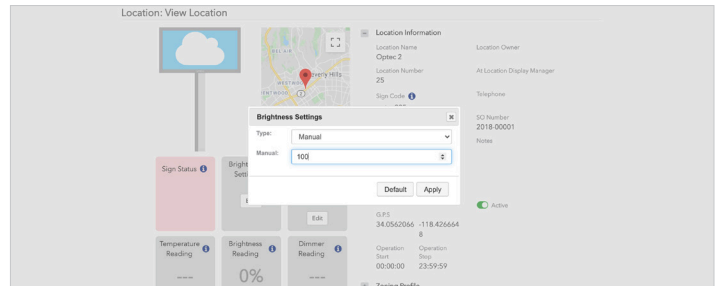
Location: View Location

BEL AIR
WESTWOOD
Beverly Hills

Location Information
Location Name
Optec 2
Location Owner
Location Number
25
At Location Display Manager
Sign Code
Telephone
SO Number
2018-00001
Notes

Brightness Settings
Type:
Manual
Manual:
100
Default
Apply

Sign Status
Bright
Setti
Edit
Active
G.P.S
34.0562066 -118.4266648
Temperature Reading
---
Brightness Reading
0%
Dimmer Reading
---
Operation Start
00:00:00
Operation Stop
23:59:59
Zoning Profile